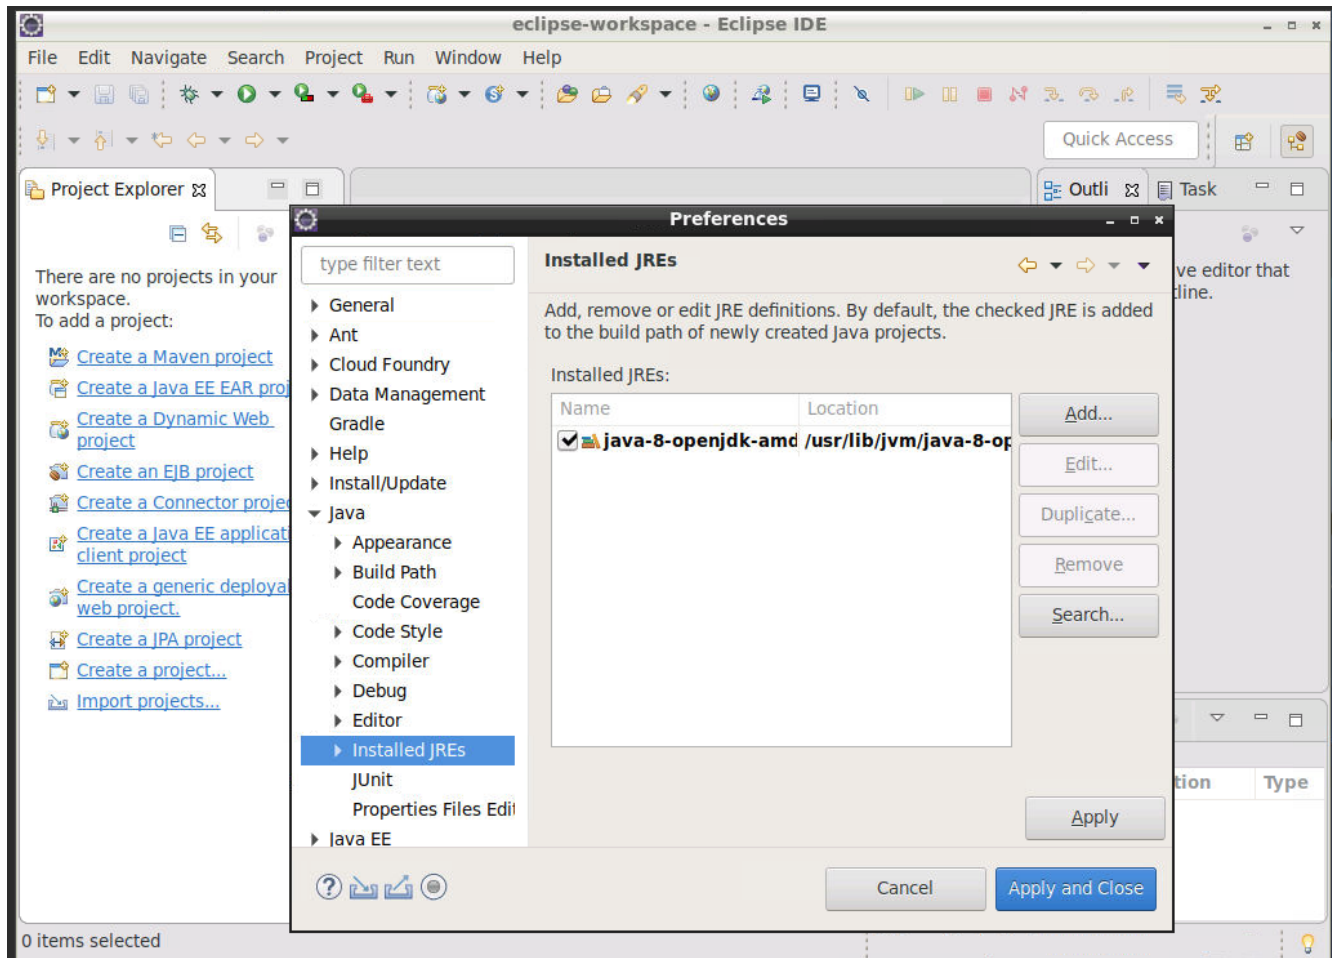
eclipse-workspace - Eclipse IDE

File Edit Navigate Search Project Run Window Help

Quick Access

Project Explorer

There are no projects in your workspace.
To add a project:

Create a Maven project
Create a Java EE EAR proj
Create a Dynamic Web project
Create an EJB project
Create a Connector proje
Create a Java EE applicati client project
Create a generic deploya web project.
Create a JPA project
Create a project...
Import projects...

0 items selected

Outli Task

ve editor that line.

tion Type

Preferences

type filter text

General
Ant
Cloud Foundry
Data Management
Gradle
Help
Install/Update
Java
Appearance
Build Path
Code Coverage
Code Style
Compiler
Debug
Editor
Installed JREs
JUnit
Properties Files Edit
Java EE

Installed JREs

Add, remove or edit JRE definitions. By default, the checked JRE is added to the build path of newly created Java projects.

Installed JREs:

| Name | Location |
|---|---|
| java-8-openjdk-amd | /usr/lib/jvm/java-8-op |

Add...
Edit...
Duplicate...
Remove
Search...

Apply

Cancel
Apply and Close